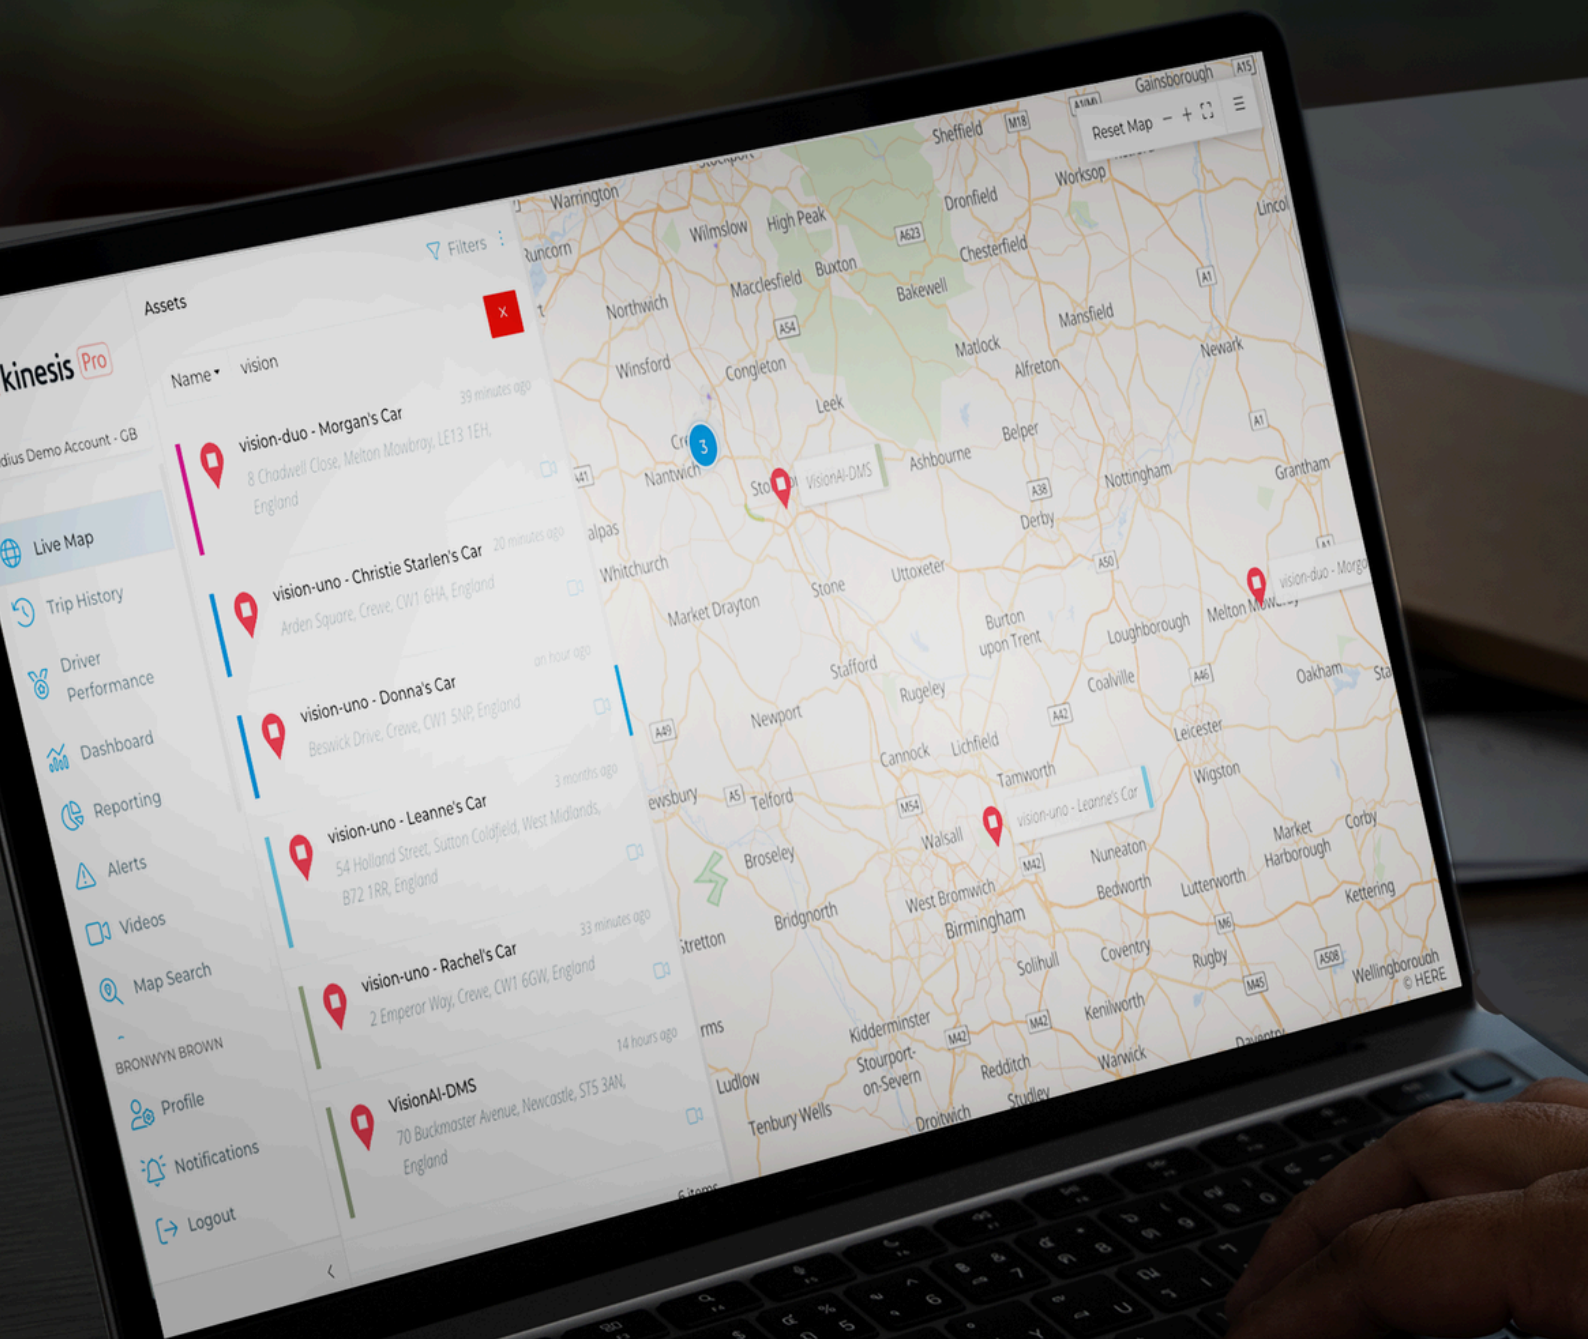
kinesis Pro

dius Demo Account - GB

Live Map
Trip History
Driver Performance
Dashboard
Reporting
Alerts
Videos
Map Search

BRONWYN BROWN
Profile
Notifications
Logout

Assets
Filters
x
Name▾ vision

vision-duo - Morgan's Car
39 minutes ago
8 Chadwell Close, Melton Mowbray, LE13 1EH, England

vision-uno - Christie Starlen's Car
20 minutes ago
Arden Square, Crewe, CW1 6HA, England

vision-uno - Donna's Car
an hour ago
Beswick Drive, Crewe, CW1 5NP, England

vision-uno - Leanne's Car
3 months ago
54 Holland Street, Sutton Coldfield, West Midlands, B72 1RR, England

vision-uno - Rachel's Car
33 minutes ago
2 Emperor Way, Crewe, CW1 6GW, England

VisionAI-DMS
14 hours ago
70 Buckmaster Avenue, Newcastle, ST5 3AN, England

Reset Map − + ☰

Gainsborough
Sheffield
Warrington
Runcorn
Wilmslow
High Peak
Dronfield
Worksop
Lincol
Chesterfield
Macclesfield
Buxton
Bakewell
Northwich
Mansfield
Winsford
Congleton
Matlock
Alfreton
Newark
Leek
Belper
Nantwich
3
VisionAI-DMS
Ashbourne
Nottingham
Grantham
Derby
Whitchurch
Market Drayton
Stone
Uttoxeter
vision-duo - Morg
Melton Mowbray
Burton upon Trent
Loughborough
Stafford
Rugeley
Coalville
Oakham
Newport
Leicester
Cannock
Lichfield
Tamworth
Telford
vision-uno - Leanne's Car
Wigston
Walsall
Broseley
Nuneaton
Market Harborough
Corby
West Bromwich
Bedworth
Lutterworth
Bridgnorth
Birmingham
Kettering
Solihull
Coventry
Rugby
Wellingborough
© HERE
Kidderminster
Kenilworth
Stourport-on-Severn
Redditch
Warwick
Ludlow
Tenbury Wells
Droitwich
Studley
Daventry